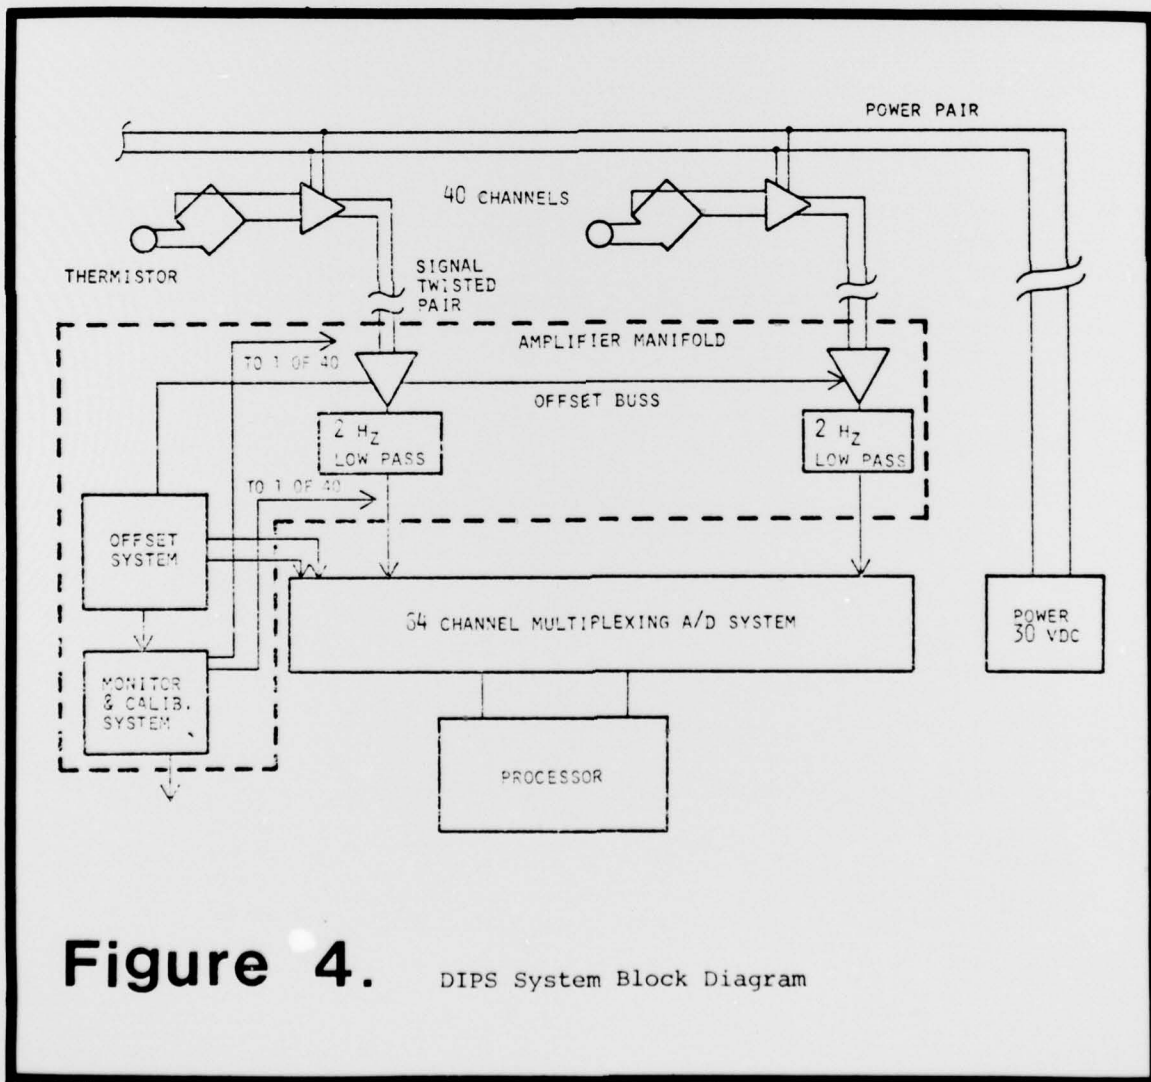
POWER PAIR

40 CHANNELS

THERMISTOR

SIGNAL TWISTED PAIR

AMPLIFIER MANIFOLD

TO 1 OF 40

OFFSET BUSS

2 $H_Z$ LOW PASS

2 $H_Z$ LOW PASS

TO 1 OF 40

OFFSET SYSTEM

64 CHANNEL MULTIPLEXING A/D SYSTEM

POWER 30 VDC

MONITOR & CALIB. SYSTEM

PROCESSOR

Figure 4. DIPS System Block Diagram